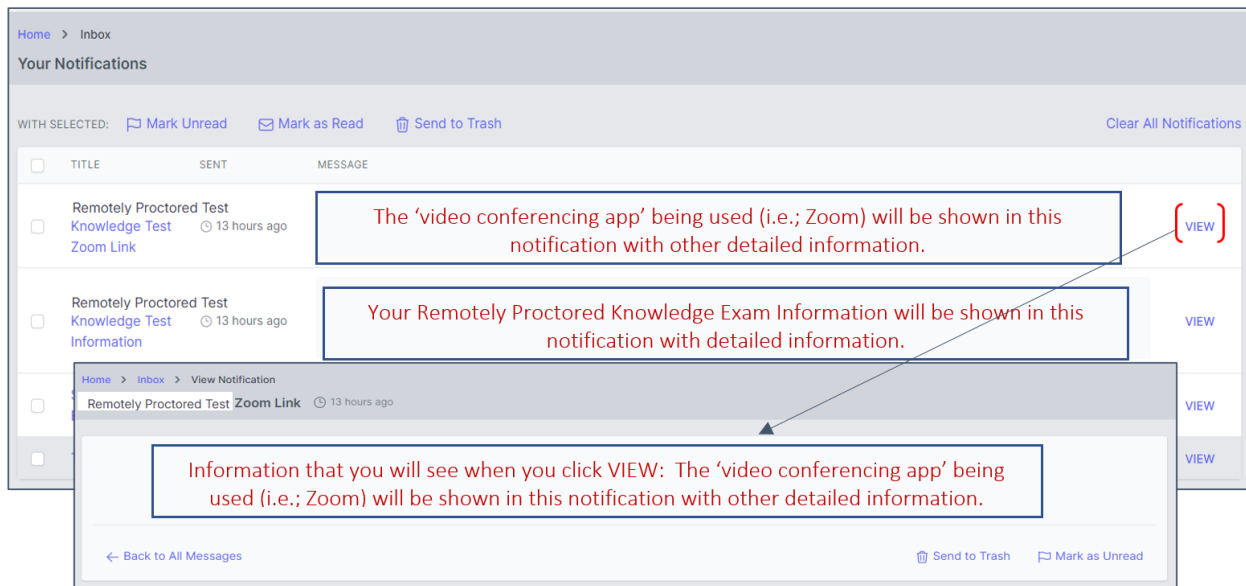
Home > Inbox

Your Notifications

WITH SELECTED: Mark Unread Mark as Read Send to Trash

Clear All Notifications

| TITLE | SENT | MESSAGE | |
|---|---|---|---|
| Remotely Proctored Test Knowledge Test Zoom Link | 13 hours ago | The 'video conferencing app' being used (i.e.; Zoom) will be shown in this notification with other detailed information. | VIEW |
| Remotely Proctored Test Knowledge Test Information | 13 hours ago | Your Remotely Proctored Knowledge Exam Information will be shown in this notification with detailed information. | VIEW |
| | | | VIEW |
| | | | VIEW |

Home > Inbox > View Notification

Remotely Proctored Test Zoom Link 13 hours ago

Information that you will see when you click VIEW: The 'video conferencing app' being used (i.e.; Zoom) will be shown in this notification with other detailed information.

← Back to All Messages

Send to Trash Mark as Unread